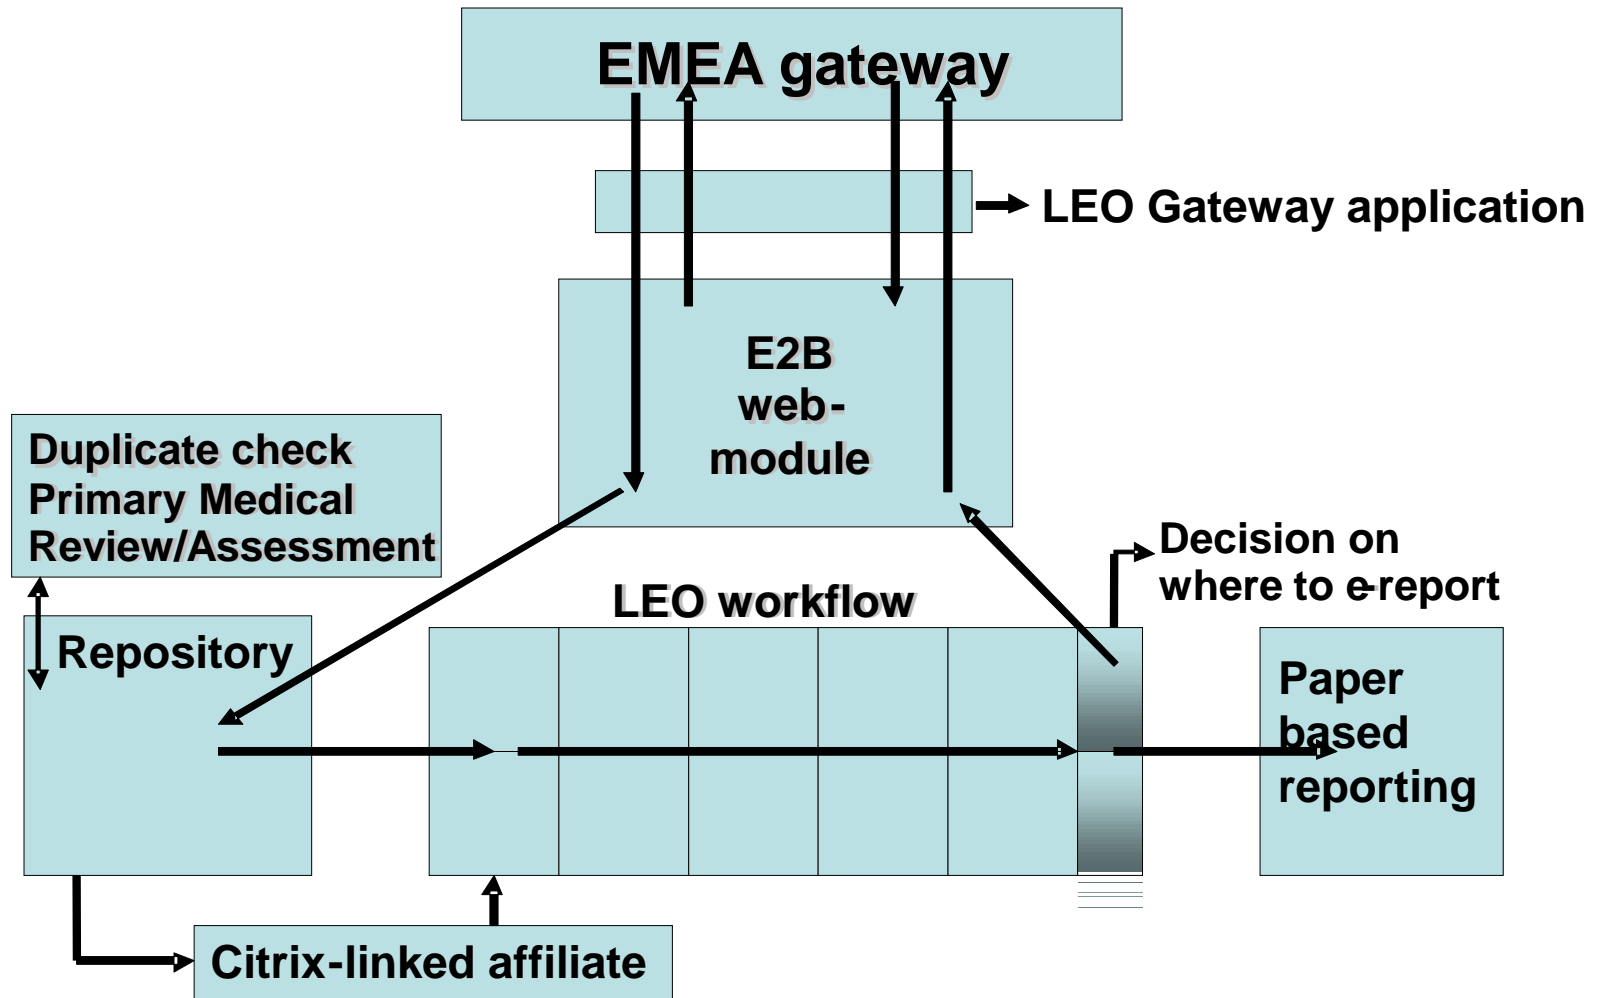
EMEA gateway

LEO Gateway application

E2B web-module

Duplicate check
Primary Medical
Review/Assessment

Decision on where to e-report

LEO workflow

Repository

Paper based reporting

Citrix-linked affiliate